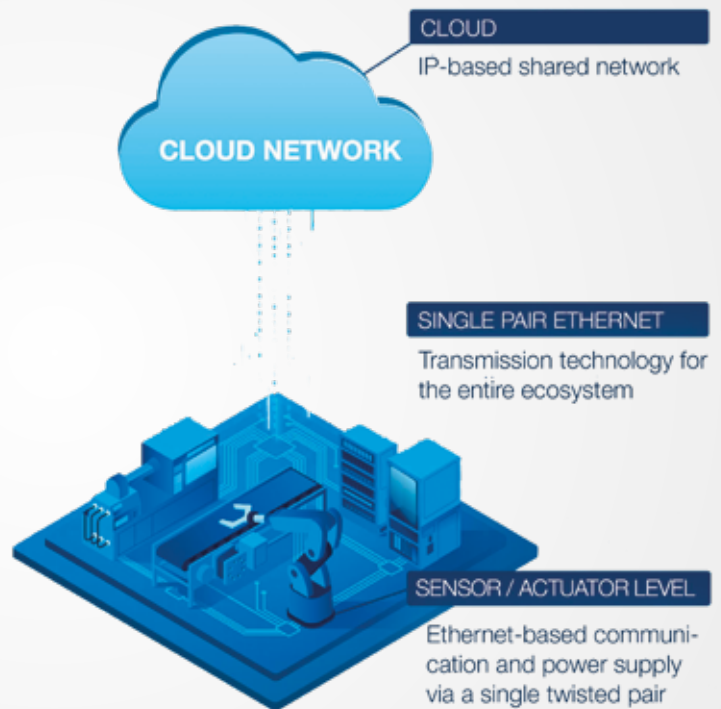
CLOUD
IP-based shared network

CLOUD NETWORK

SINGLE PAIR ETHERNET
Transmission technology for the entire ecosystem

SENSOR / ACTUATOR LEVEL
Ethernet-based communication and power supply via a single twisted pair